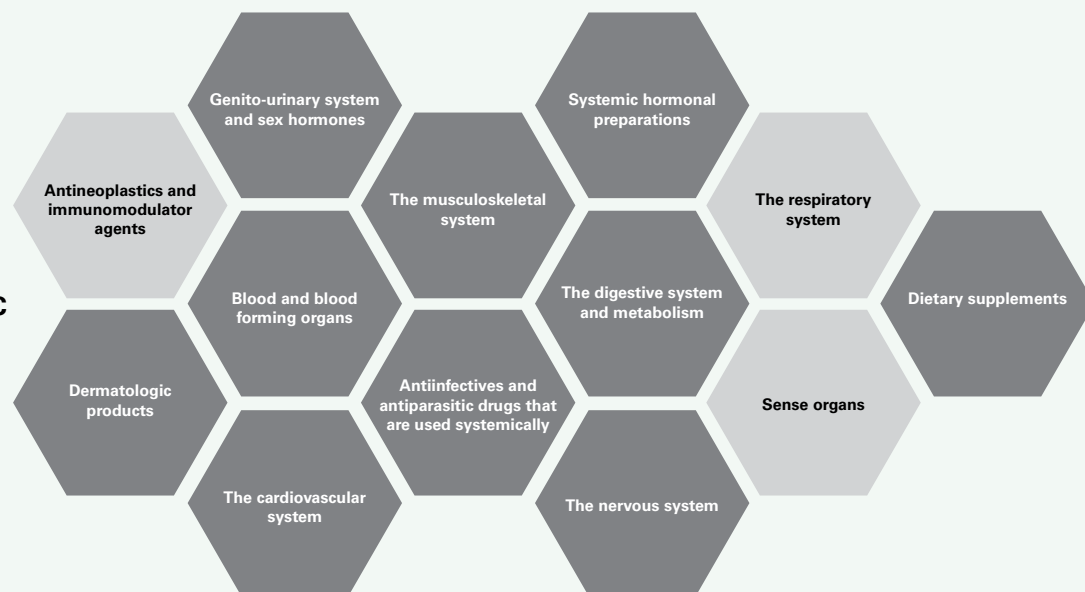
Genito-urinary system and sex hormones

Systemic hormonal preparations

Antineoplastics and immunomodulator agents

The musculoskeletal system

The respiratory system

c

Blood and blood forming organs

The digestive system and metabolism

Dietary supplements

Dermatologic products

Antiinfectives and antiparasitic drugs that are used systemically

Sense organs

The cardiovascular system

The nervous system